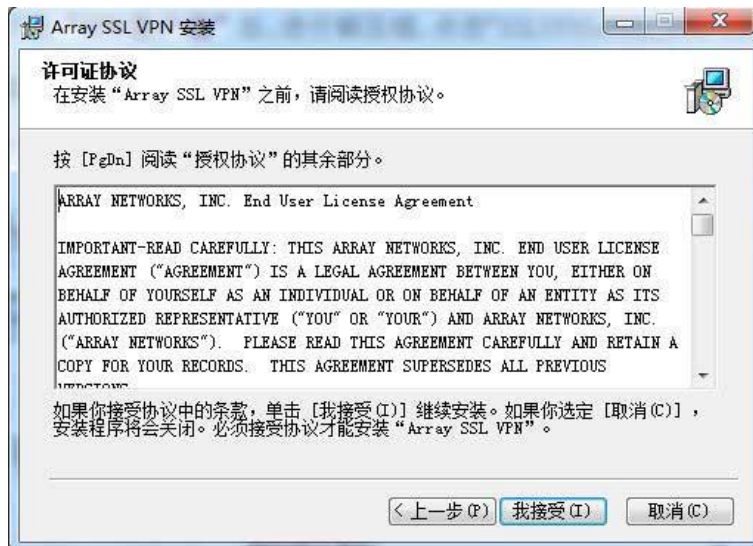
Array SSL VPN 安装

许可证协议
在安装“Array SSL VPN”之前，请阅读授权协议。

按 [PgDn] 阅读“授权协议”的其余部分。

ARRAY NETWORKS, INC. End User License Agreement

IMPORTANT-READ CAREFULLY: THIS ARRAY NETWORKS, INC. END USER LICENSE AGREEMENT ("AGREEMENT") IS A LEGAL AGREEMENT BETWEEN YOU, EITHER ON BEHALF OF YOURSELF AS AN INDIVIDUAL OR ON BEHALF OF AN ENTITY AS ITS AUTHORIZED REPRESENTATIVE ("YOU" OR "YOUR") AND ARRAY NETWORKS, INC. ("ARRAY NETWORKS"). PLEASE READ THIS AGREEMENT CAREFULLY AND RETAIN A COPY FOR YOUR RECORDS. THIS AGREEMENT SUPERSEDES ALL PREVIOUS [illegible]

如果你接受协议中的条款，单击 [我接受(I)] 继续安装。如果你选定 [取消(C)]，安装程序将会关闭。必须接受协议才能安装“Array SSL VPN”。

< 上一步(P)　我接受(I)　取消(C)